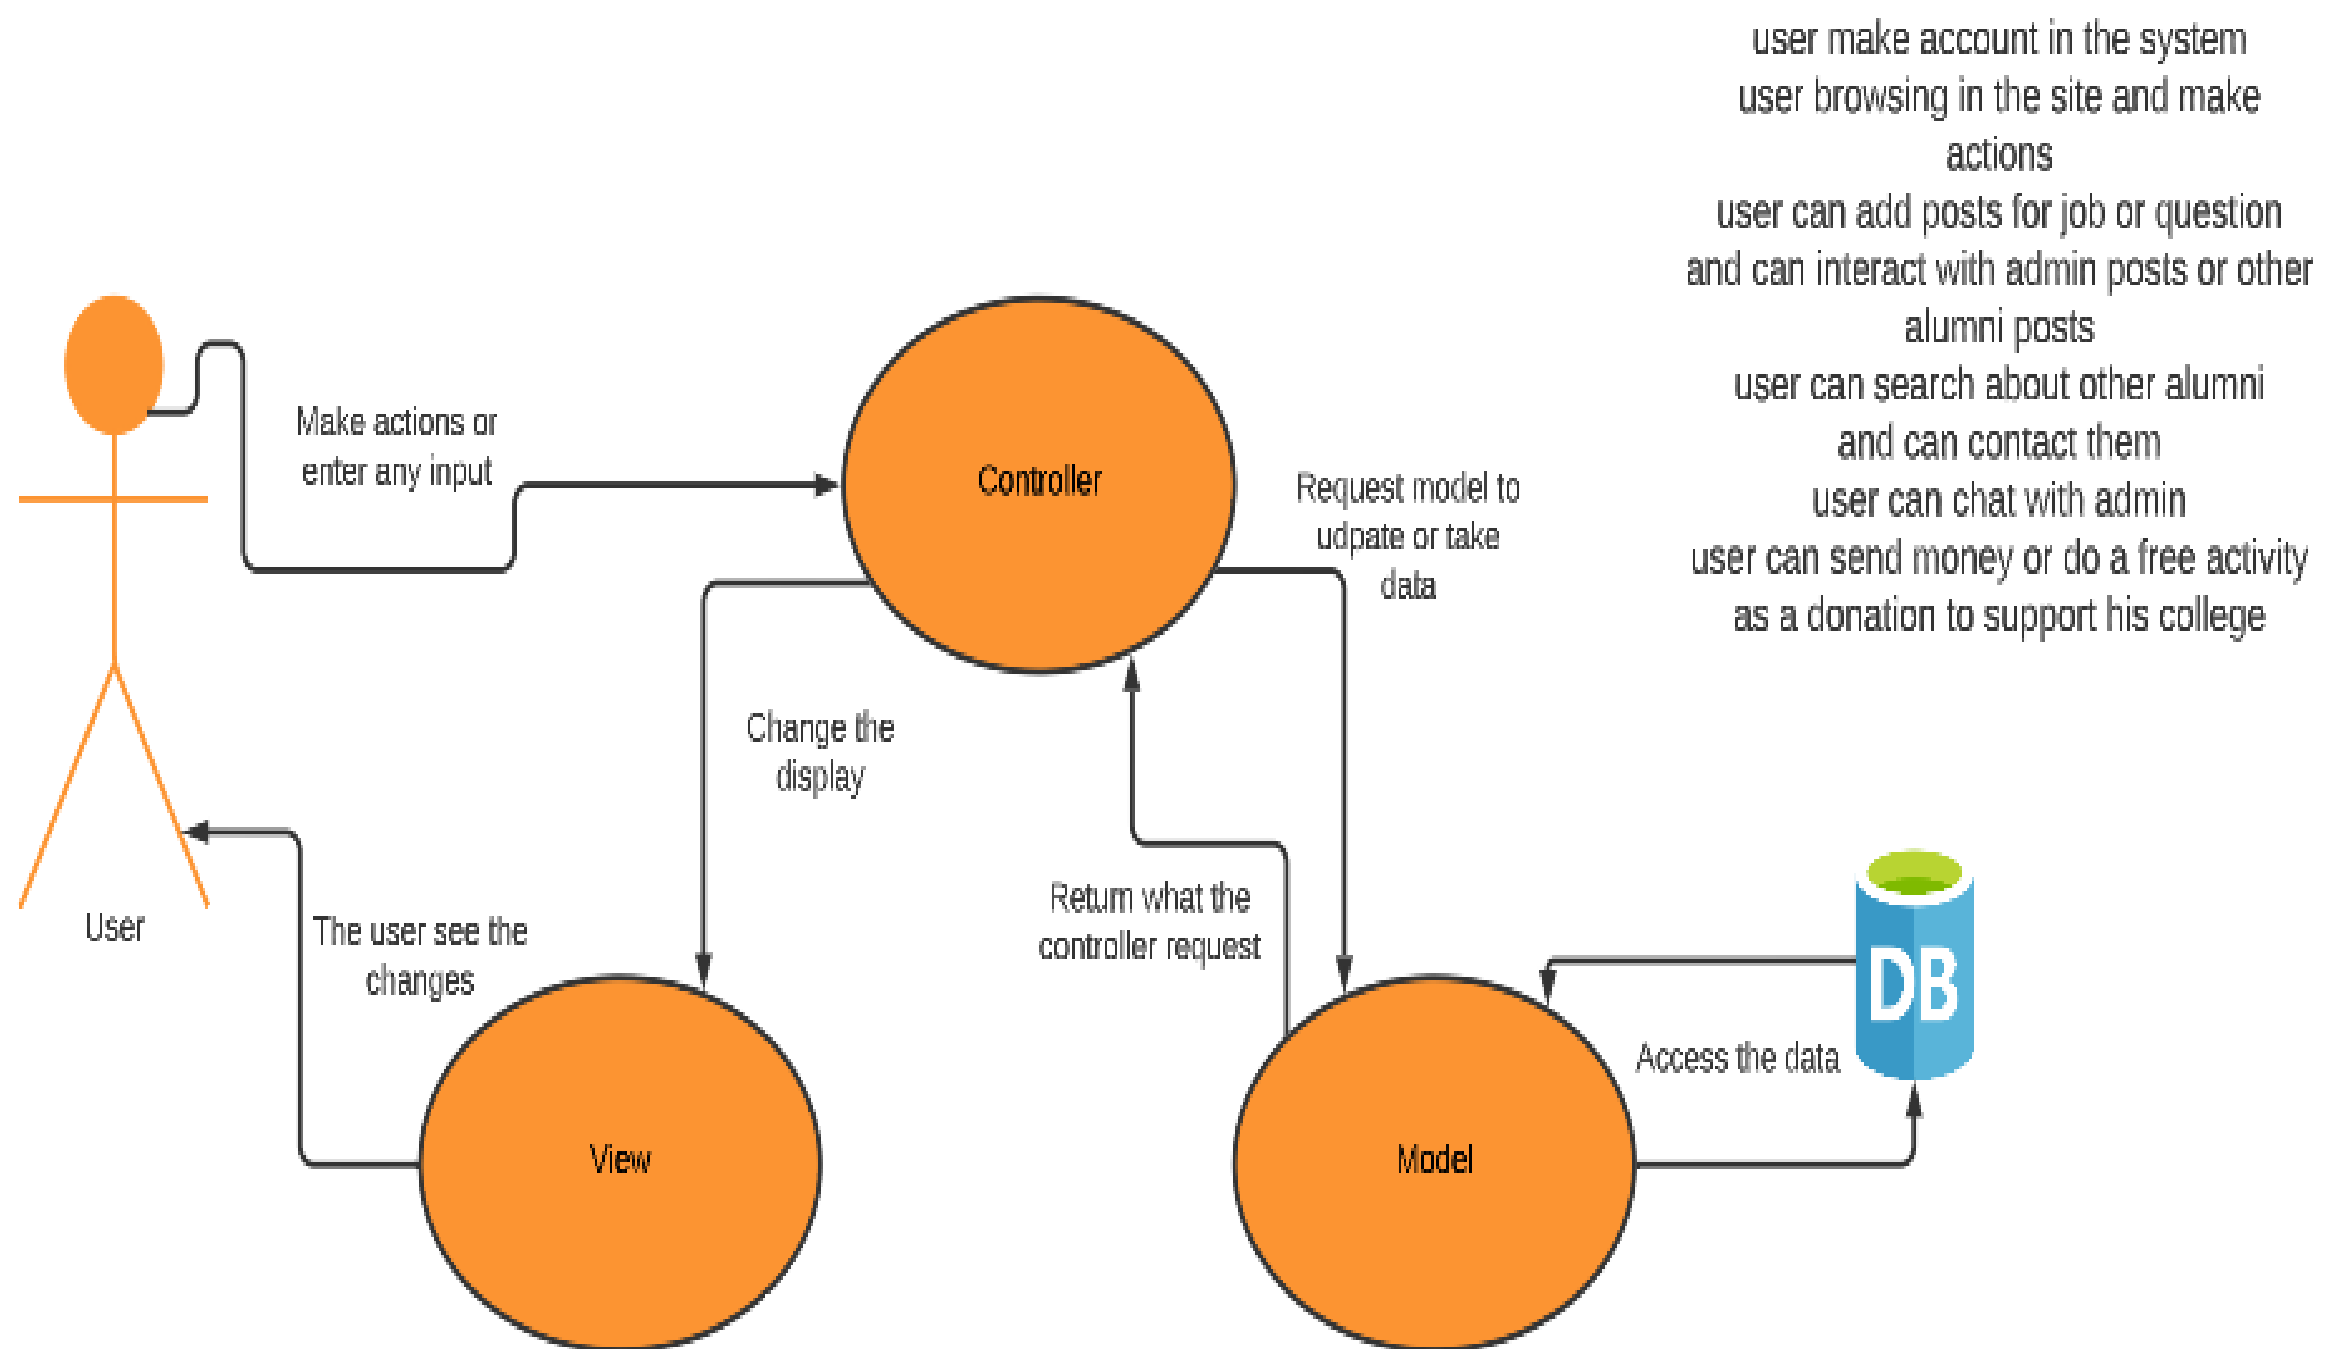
user make account in the system
user browsing in the site and make actions
user can add posts for job or question and can interact with admin posts or other alumni posts
user can search about other alumni and can contact them
user can chat with admin
user can send money or do a free activity as a donation to support his college

Make actions or enter any input

Controller

Request model to udpate or take data

User

Change the display

Return what the controller request

The user see the changes

DB

Access the data

View

Model